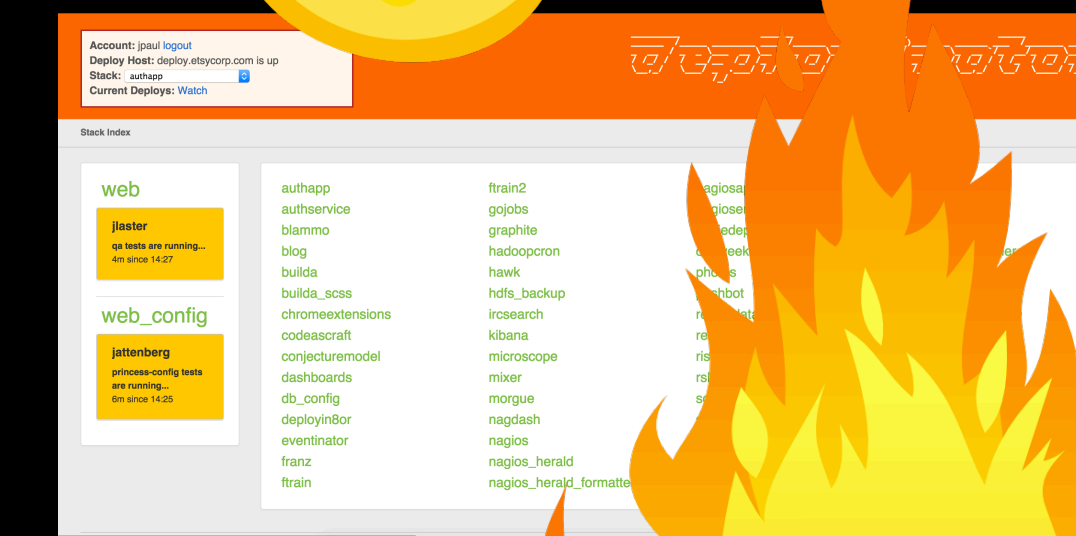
Account: jpaul logout
Deploy Host: deploy.etsycorp.com is up
Stack: authapp
Current Deploys: Watch

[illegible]

Stack Index

web

jlaster
qa tests are running...
4m since 14:27

web_config

jattenberg
princess-config tests are running...
6m since 14:25

authapp
authservice
blammo
blog
builda
builda_scss
chromeextensions
codeascraft
conjecturemodel
dashboards
db_config
deployin8or
eventinator
franz
ftrain

ftrain2
gojobs
graphite
hadoopcron
hawk
hdfs_backup
ircsearch
kibana
microscope
mixer
morgue
nagdash
nagios
nagios_herald
nagios_herald_formatte

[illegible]agiosa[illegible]
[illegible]agiose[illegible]
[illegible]dedep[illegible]
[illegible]eek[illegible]
pho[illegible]s
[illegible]shbot
re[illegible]data
re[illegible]
ris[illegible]
rs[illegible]
s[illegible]